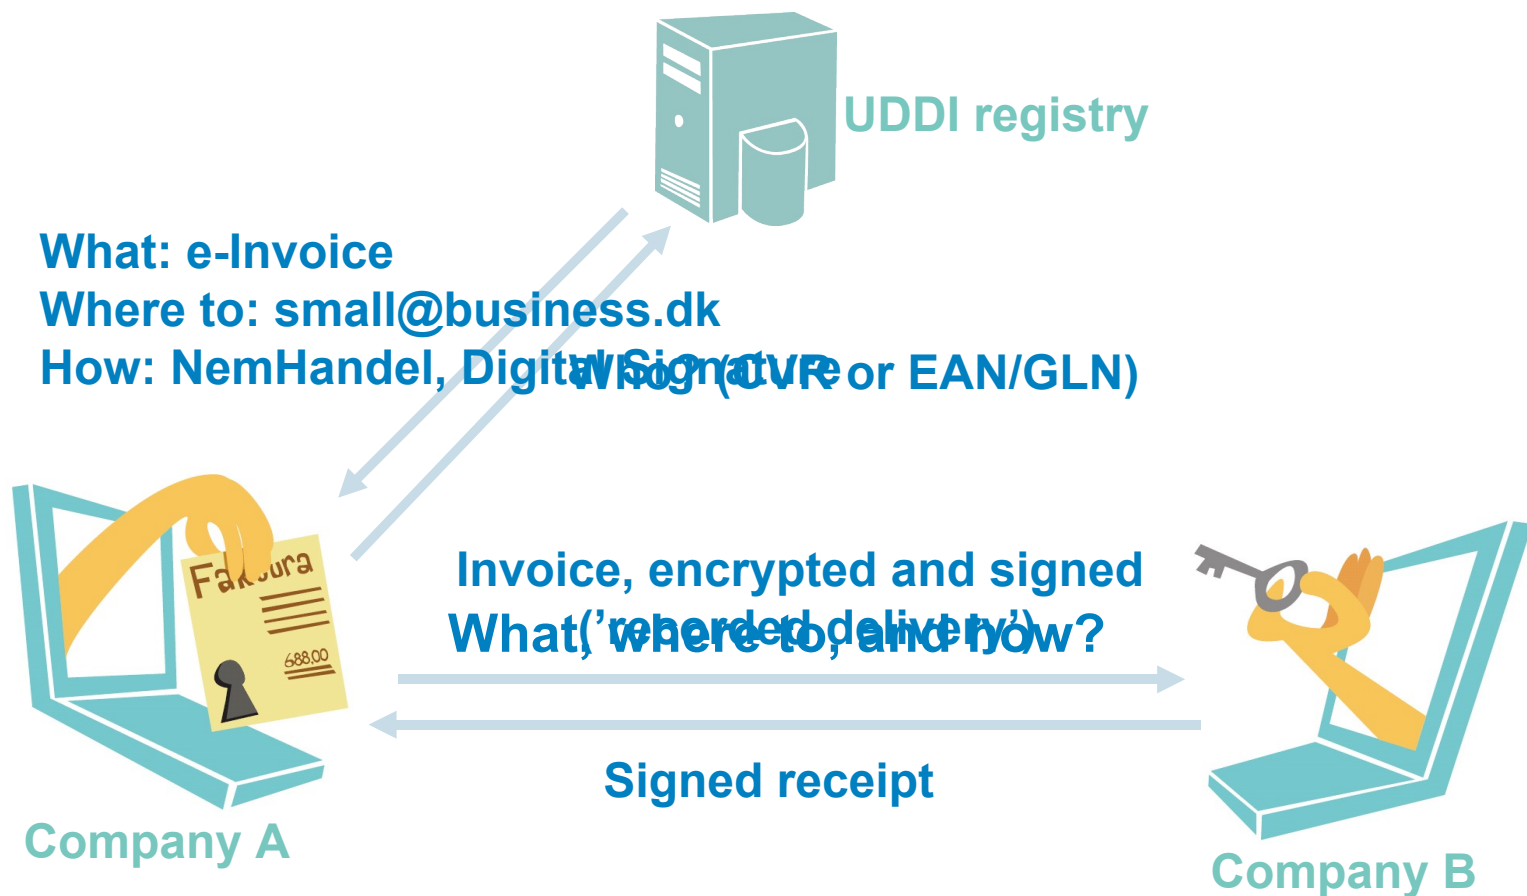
UDDI registry

What: e-Invoice
Where to: small@business.dk
How: NemHandel, Digital Signature

Who? (CVR or EAN/GLN)

Faktura
688,00

Invoice, encrypted and signed
('recorded delivery')

What, where to, and how?

Signed receipt

Company A

Company B